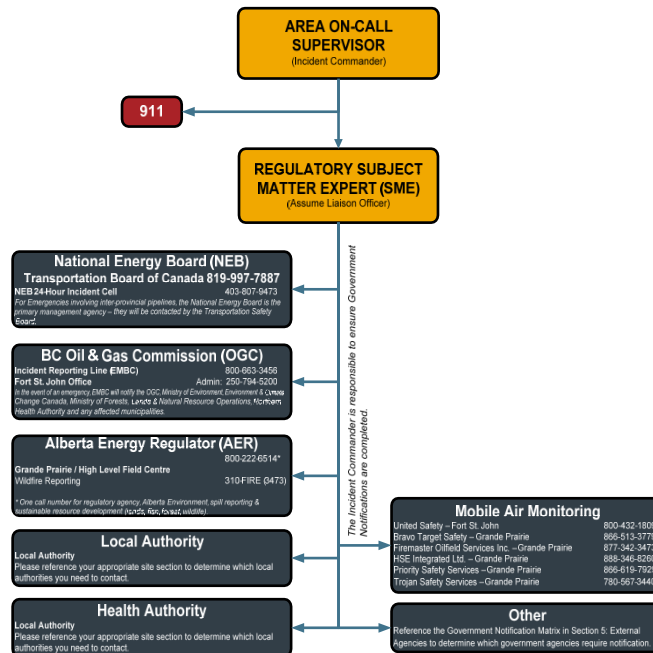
AREA ON-CALL SUPERVISOR
(Incident Commander)

911

REGULATORY SUBJECT MATTER EXPERT (SME)
(Assume Liaison Officer)

National Energy Board (NEB)
Transportation Board of Canada 819-997-7887
NEB 24-Hour Incident Cell 403-807-9473
For Emergencies involving inter-provincial pipelines, the National Energy Board is the primary management agency – they will be contacted by the Transportation Safety Board.

BC Oil & Gas Commission (OGC)
Incident Reporting Line (EMBC) 800-663-3456
Fort St. John Office Admin: 250-794-5200
In the event of an emergency, EMBC will notify the OGC, Ministry of Environment, Environment & Climate Change Canada, Ministry of Forests, Lands & Natural Resource Operations, Northern Health Authority and any affected municipalities.

Alberta Energy Regulator (AER)
800-222-6514*
Grande Prairie / High Level Field Centre
Wildfire Reporting 310-FIRE (3473)
* One call number for regulatory agency, Alberta Environment, spill reporting & sustainable resource development (lands, fish, forest, wildlife).

Local Authority
Local Authority
Please reference your appropriate site section to determine which local authorities you need to contact.

Health Authority
Local Authority
Please reference your appropriate site section to determine which local authorities you need to contact.

The Incident Commander is responsible to ensure Government Notifications are completed.

Mobile Air Monitoring
United Safety – Fort St. John 800-432-1809
Bravo Target Safety – Grande Prairie 866-513-377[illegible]
Firemaster Oilfield Services Inc. – Grande Prairie 877-342-347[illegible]
HSE Integrated Ltd. – Grande Prairie 888-346-826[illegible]
Priority Safety Services – Grande Prairie 866-619-792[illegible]
Trojan Safety Services – Grande Prairie 780-567-344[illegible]

Other
Reference the Government Notification Matrix in Section 5: External Agencies to determine which government agencies require notification.